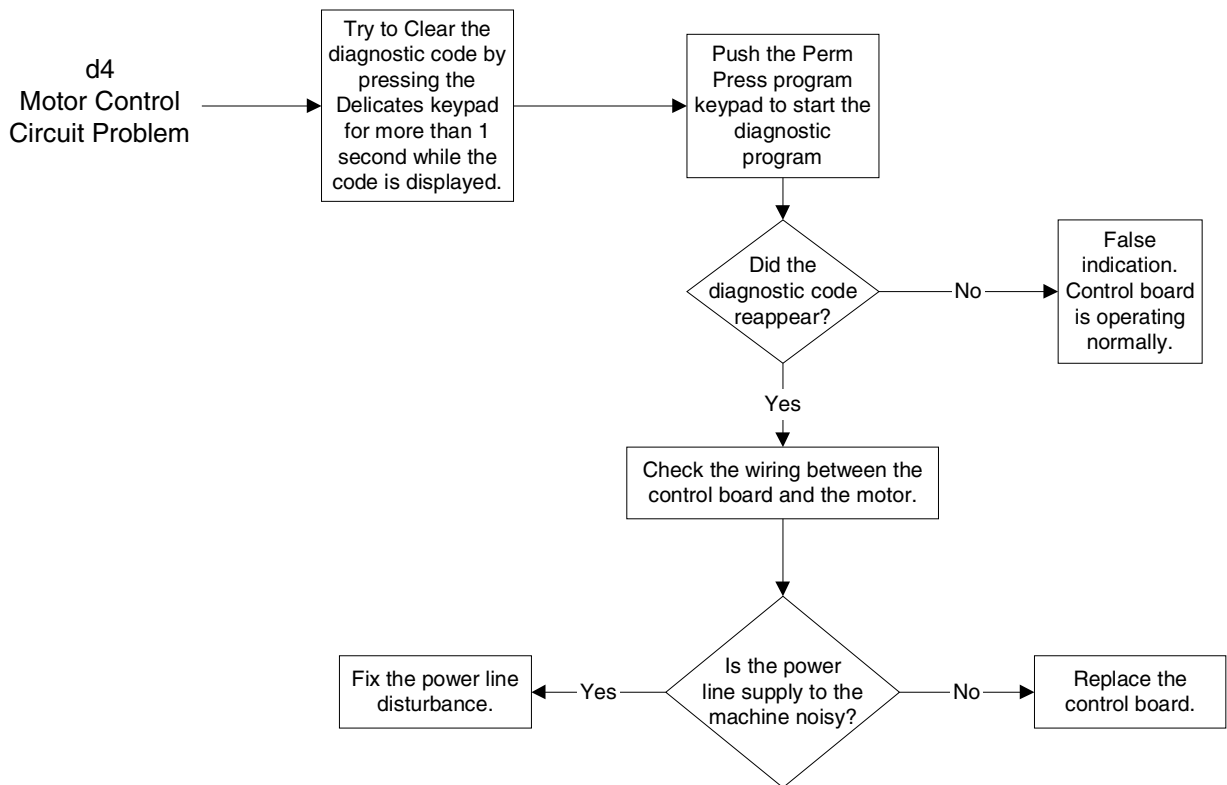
d4
Motor Control
Circuit Problem

Try to Clear the diagnostic code by pressing the Delicates keypad for more than 1 second while the code is displayed.

Push the Perm Press program keypad to start the diagnostic program

Did the diagnostic code reappear?

No

False indication. Control board is operating normally.

Yes

Check the wiring between the control board and the motor.

Is the power line supply to the machine noisy?

Yes

Fix the power line disturbance.

No

Replace the control board.